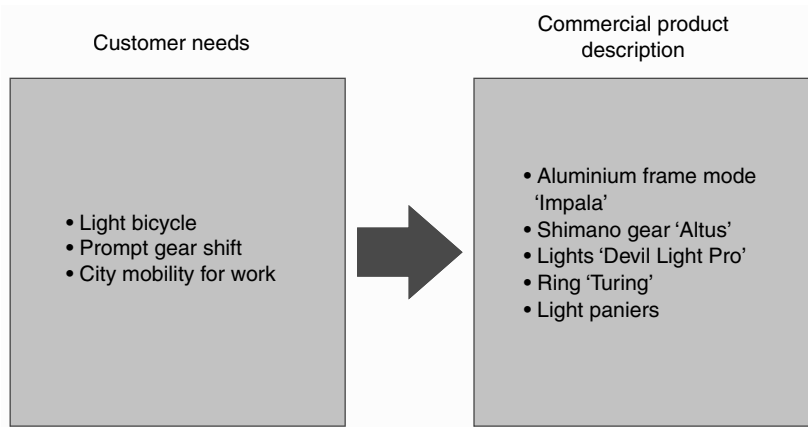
Customer needs

• Light bicycle
• Prompt gear shift
• City mobility for work

Commercial product description

• Aluminium frame mode 'Impala'
• Shimano gear 'Altus'
• Lights 'Devil Light Pro'
• Ring 'Turing'
• Light paniers